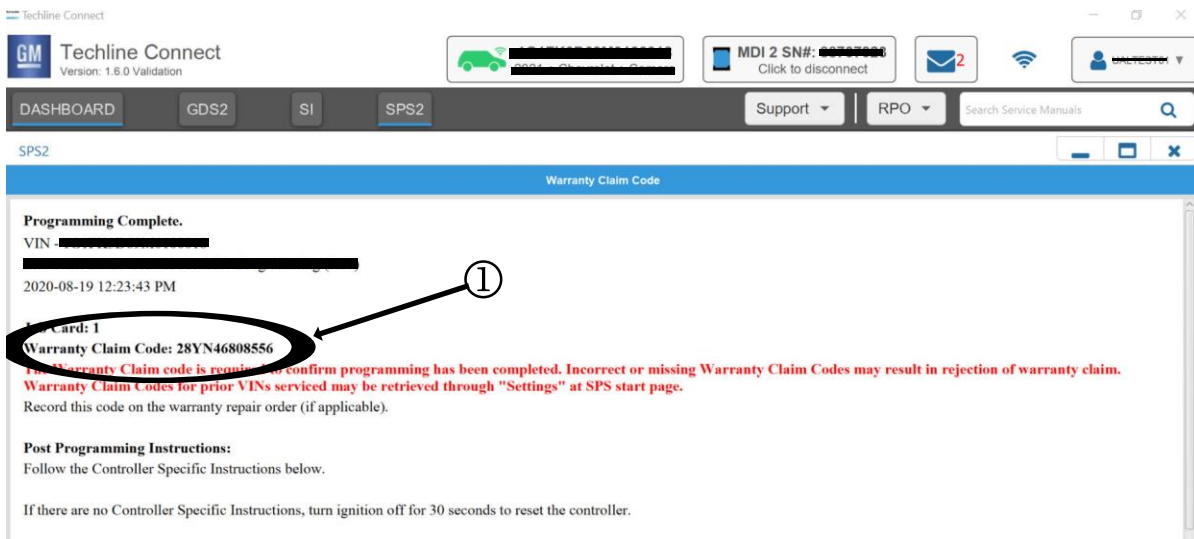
Techline Connect

GM Techline Connect
Version: 1.6.0 Validation

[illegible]
2021 - Chevrolet - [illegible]

MDI 2 SN#: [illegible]
Click to disconnect

2

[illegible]

DASHBOARD GDS2 SI SPS2

Support RPO Search Service Manuals

SPS2

Warranty Claim Code

Programming Complete.
VIN - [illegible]
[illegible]
2020-08-19 12:23:43 PM

①

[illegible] Card: 1
Warranty Claim Code: 28YN46808556
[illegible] Warranty Claim code is requi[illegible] confirm programming has been completed. Incorrect or missing Warranty Claim Codes may result in rejection of warranty claim.
Warranty Claim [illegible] for prior VINs serviced may be retrieved through "Settings" at SPS start page.
Record this code on the warranty repair order (if applicable).

Post Programming Instructions:
Follow the Controller Specific Instructions below.

If there are no Controller Specific Instructions, turn ignition off for 30 seconds to reset the controller.